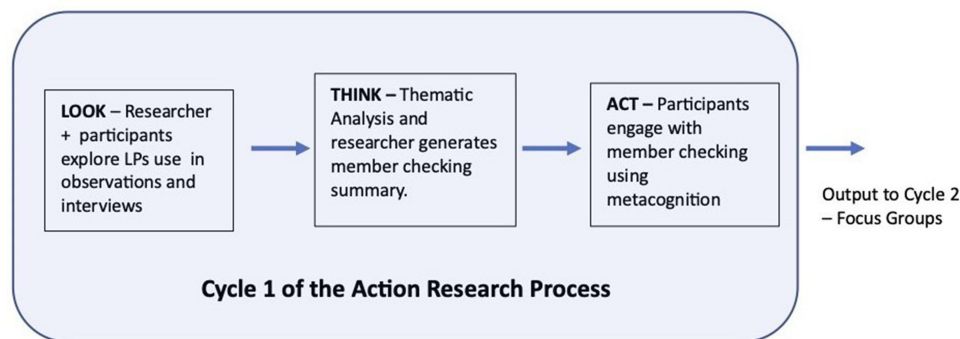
LOOK – Researcher + participants explore LPs use in observations and interviews

THINK – Thematic Analysis and researcher generates member checking summary.

ACT – Participants engage with member checking using metacognition

Output to Cycle 2 – Focus Groups

Cycle 1 of the Action Research Process